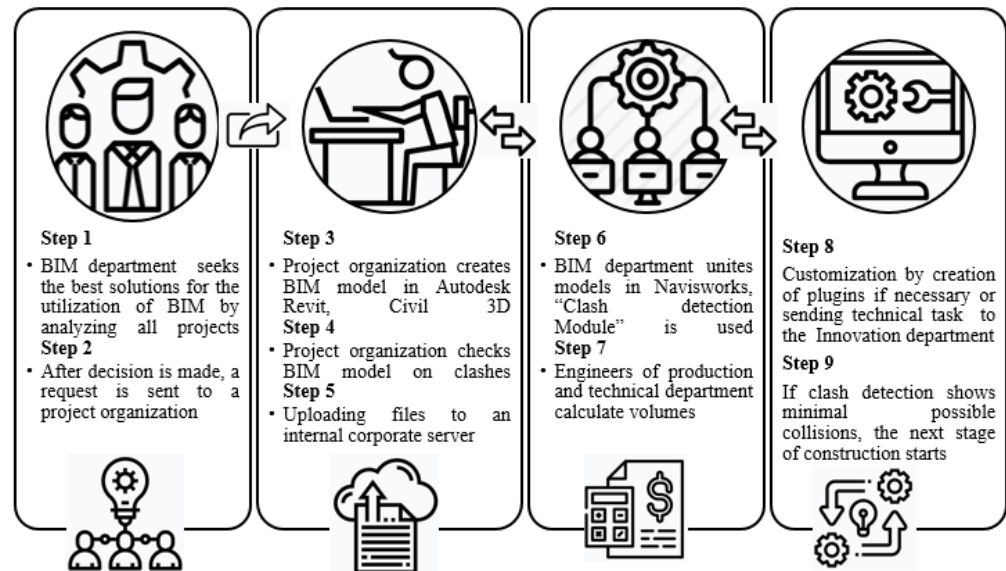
Step 1

• BIM department seeks the best solutions for the utilization of BIM by analyzing all projects

Step 2

• After decision is made, a request is sent to a project organization

Step 3

• Project organization creates BIM model in Autodesk Revit, Civil 3D

Step 4

• Project organization checks BIM model on clashes

Step 5

• Uploading files to an internal corporate server

Step 6

• BIM department unites models in Navisworks, "Clash detection Module" is used

Step 7

• Engineers of production and technical department calculate volumes

Step 8

Customization by creation of plugins if necessary or sending technical task to the Innovation department

Step 9

If clash detection shows minimal possible collisions, the next stage of construction starts